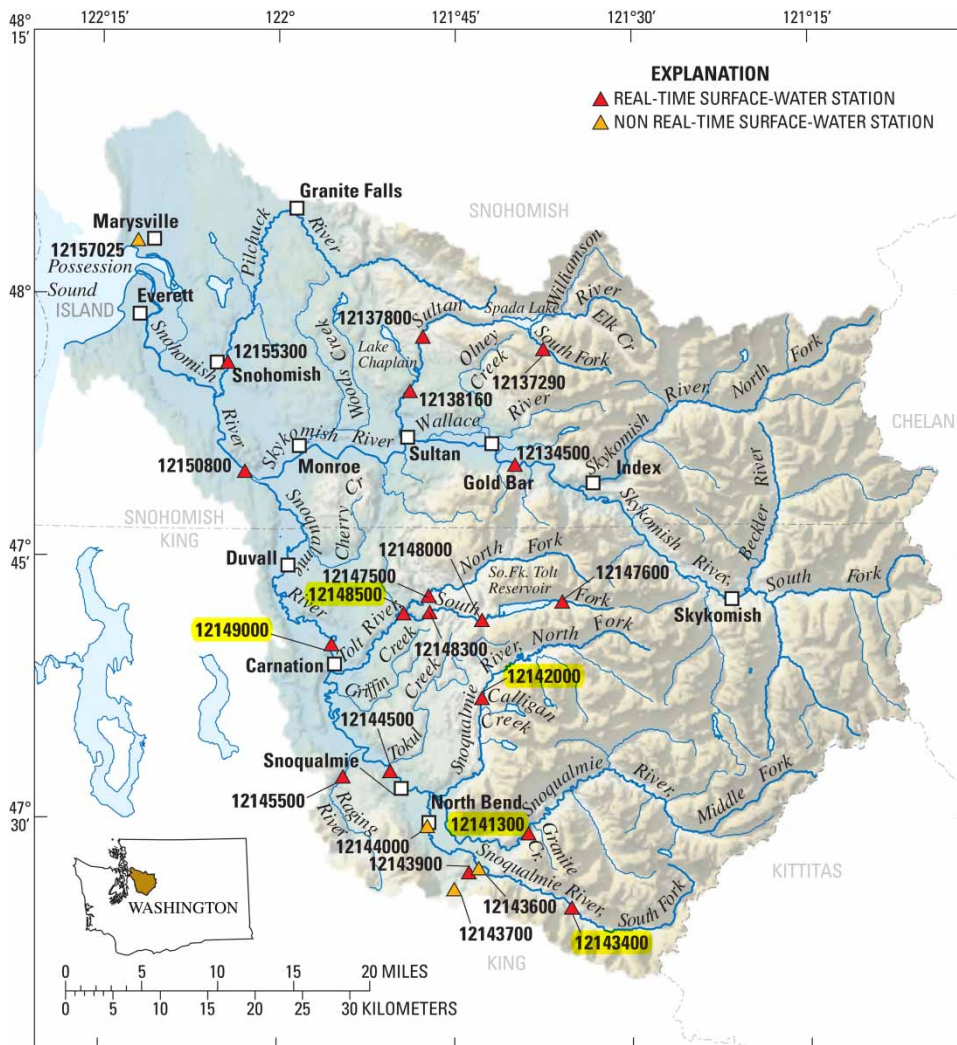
48° 15′
122°15′
122°
121°45′
121°30′
121°15′

EXPLANATION
REAL-TIME SURFACE-WATER STATION
NON REAL-TIME SURFACE-WATER STATION

Granite Falls
Marysville
12157025
Possession Sound
ISLAND
Everett
48°
Pilchuck River
SNOHOMISH
Williamson
Spada Lake
River
Elk Cr
12137800
Sultan
Lake Chaplain
Woods Creek
South Fork
12137290
12155300
Snohomish
Olney Creek
Snohomish River
North Fork
12138160
River
Wallace
Skykomish River
Monroe
Sultan
12134500
Skykomish
Index
CHELAN
12150800
Gold Bar
River
Cherry Cr
Snoqualmie River
Skykomish River
Beckler River
SNOHOMISH
KING
47° 45′
Duvall
12148000
North Fork
12147500
So.Fk. Tolt Reservoir
12147600
12148500
South
Fork
South Fork
Skykomish
12149000
Tolt River
Creek
12148300
River
North Fork
Carnation
12142000
Griffin Creek
Creek
Snoqualmie
Calligan Creek
12144500
Tokul
Snoqualmie River
Snoqualmie
Middle Fork
12145500
47° 30′
Raging River
North Bend
12141300
Snoqualmie
Granite Cr.
12144000
12143900
Snoqualmie River
KITTITAS
12143600
South Fork
WASHINGTON
12143700
12143400
KING
0 5 10 15 20 MILES
0 5 10 15 20 25 30 KILOMETERS